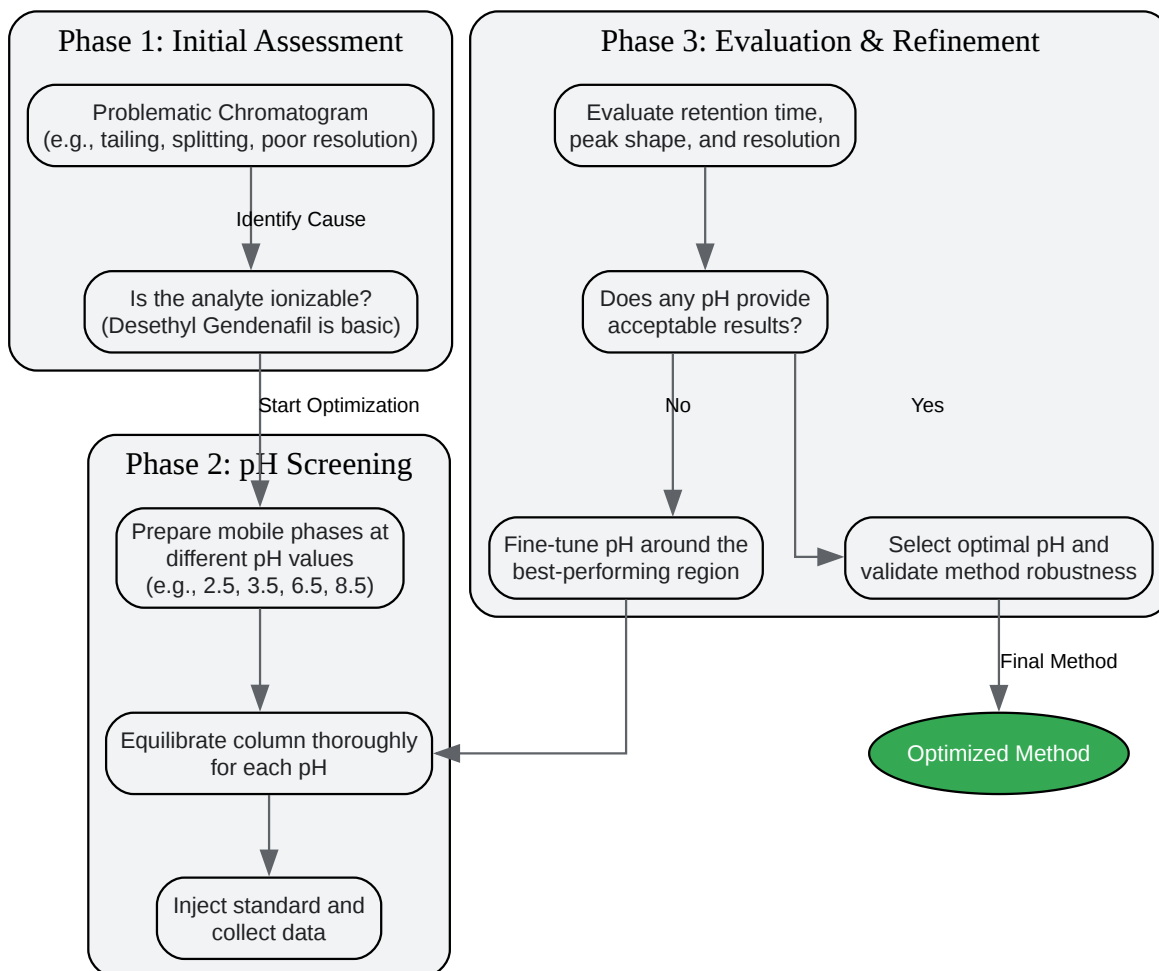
Phase 1: Initial Assessment

Problematic Chromatogram (e.g., tailing, splitting, poor resolution)

Identify Cause

Is the analyte ionizable? (Desethyl Gendenafil is basic)

Start Optimization

Phase 2: pH Screening

Prepare mobile phases at different pH values (e.g., 2.5, 3.5, 6.5, 8.5)

Equilibrate column thoroughly for each pH

Inject standard and collect data

Phase 3: Evaluation & Refinement

Evaluate retention time, peak shape, and resolution

Does any pH provide acceptable results?

No

Yes

Fine-tune pH around the best-performing region

Select optimal pH and validate method robustness

Final Method

Optimized Method